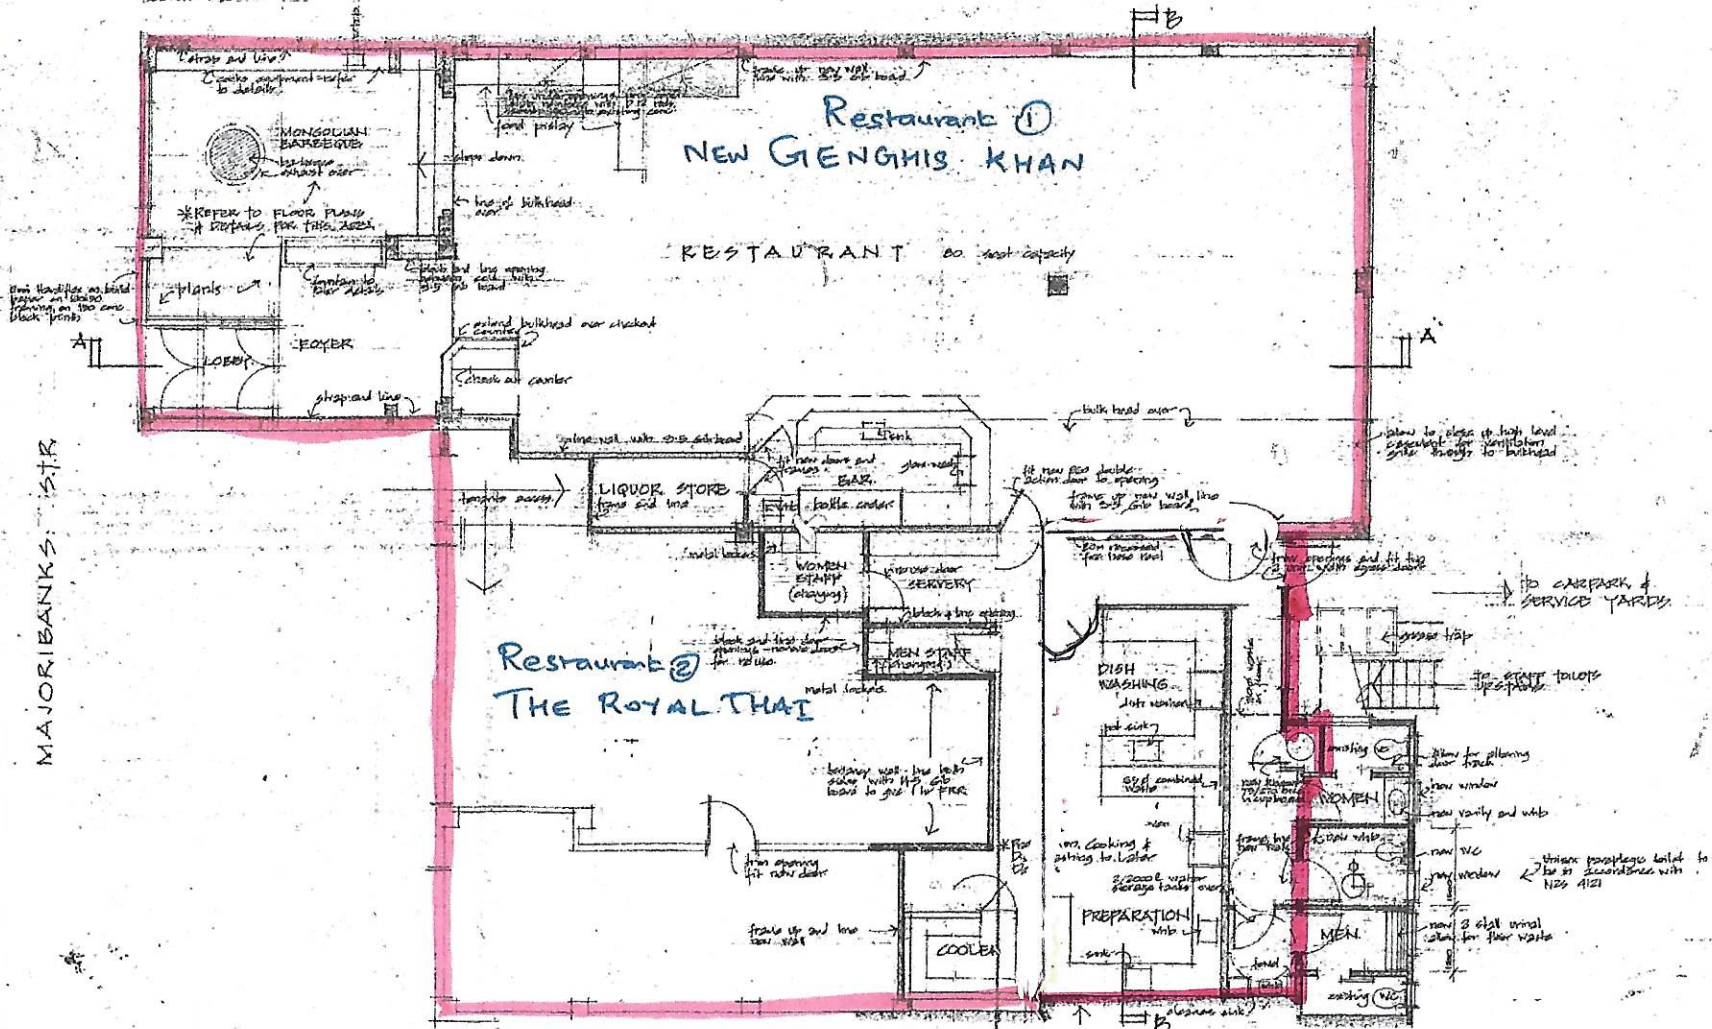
B

strap and line

cooks equipment refer to details

MONGOLIAN BARBEQUE

barbeque exhaust over

*REFER TO FLOOR PLANS & DETAILS FOR THIS AREA

fond display

steps down

line of bulkhead over

Restaurant ①

NEW GENGHIS KHAN

RESTAURANT 80 seat capacity

plants

fountain to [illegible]

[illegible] as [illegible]

LOBBY

FOYER

A

A'

extend bulkhead over checkout counter

check out counter

strap and line

bulk head over

allow to close up high level casement for ventilation grille through to bulkhead

MAJORIBANKS ST.R.

tenants access

LIQUOR STORE

frame and line

sink

new doors and frames

BAR

bottle cooler

fit new pco double action door to opening

frame up new wall line with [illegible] board

metal lockers

WOMEN STAFF (changing)

servery

SERVERY

block and line opening

new openings and fit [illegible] door

TO CARPARK & SERVICE YARDS

grease trap

TO STAFF TOILETS UPSTAIRS

Restaurant ②

THE ROYAL THAI

block and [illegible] openings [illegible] for re-use

MEN STAFF (changing)

metal lockers

DISH WASHING

dish washer

pot sink

existing

allow for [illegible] door track

new window

WOMEN

new vanity and whb

new WC

new window

unisex paraplegic toilet to be in accordance with NZS 4121

new 3 stall urinal allow for floor waste

MEN

existing WC

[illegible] wall line both sides with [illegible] board to give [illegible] FRR

trim opening fit new door

frame up and line new wall

COOLER

new cooking & eating to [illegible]

2/200l water storage tanks over

PREPARATION

whb

sink

cleaners sink

B